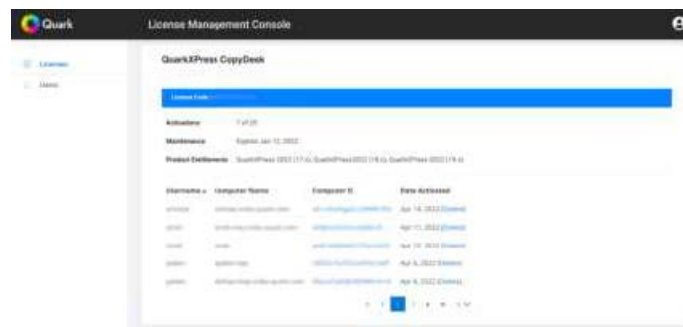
Quark

License Management Console

Licenses
Users

QuarkXPress CopyDesk

License Code: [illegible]

Activations 7 of 20

Maintenance Expires Jan 12, 2022

Product Entitlements QuarkXPress 2022 (17.x), QuarkXPress 2022 (18.x), QuarkXPress 2022 (18.x)

| Username | Computer Name | Computer ID | Date Activated |
|---|---|---|---|
| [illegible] | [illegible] | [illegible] | Apr 14, 2022 Delete |
| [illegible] | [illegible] | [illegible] | Apr 11, 2022 Delete |
| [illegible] | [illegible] | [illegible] | Apr 11, 2022 Delete |
| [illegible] | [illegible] | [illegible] | Apr 6, 2022 Delete |
| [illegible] | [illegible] | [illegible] | Apr 6, 2022 Delete |

1 2 3 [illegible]